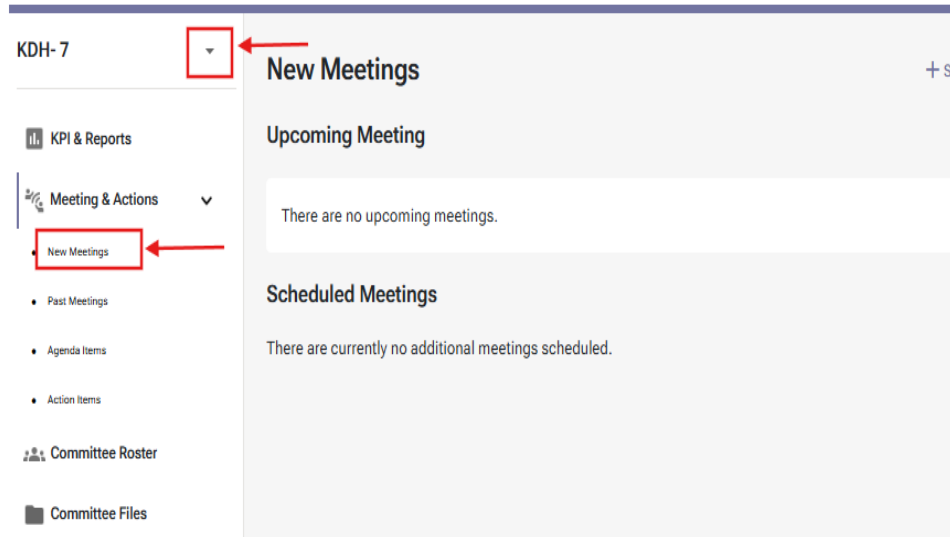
KDH- 7

KPI & Reports

Meeting & Actions

New Meetings

Past Meetings

Agenda Items

Action Items

Committee Roster

Committee Files

New Meetings

+ S

Upcoming Meeting

There are no upcoming meetings.

Scheduled Meetings

There are currently no additional meetings scheduled.